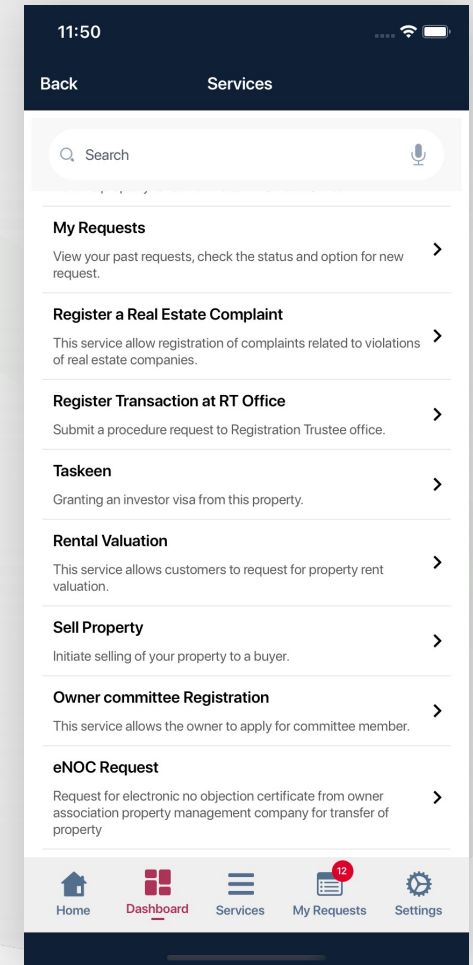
11:50

Back

Services

Search

My Requests

View your past requests, check the status and option for new request.

Register a Real Estate Complaint

This service allow registration of complaints related to violations of real estate companies.

Register Transaction at RT Office

Submit a procedure request to Registration Trustee office.

Taskeen

Granting an investor visa from this property.

Rental Valuation

This service allows customers to request for property rent valuation.

Sell Property

Initiate selling of your property to a buyer.

Owner committee Registration

This service allows the owner to apply for committee member.

eNOC Request

Request for electronic no objection certificate from owner association property management company for transfer of property

Home

Dashboard

Services

12

My Requests

Settings